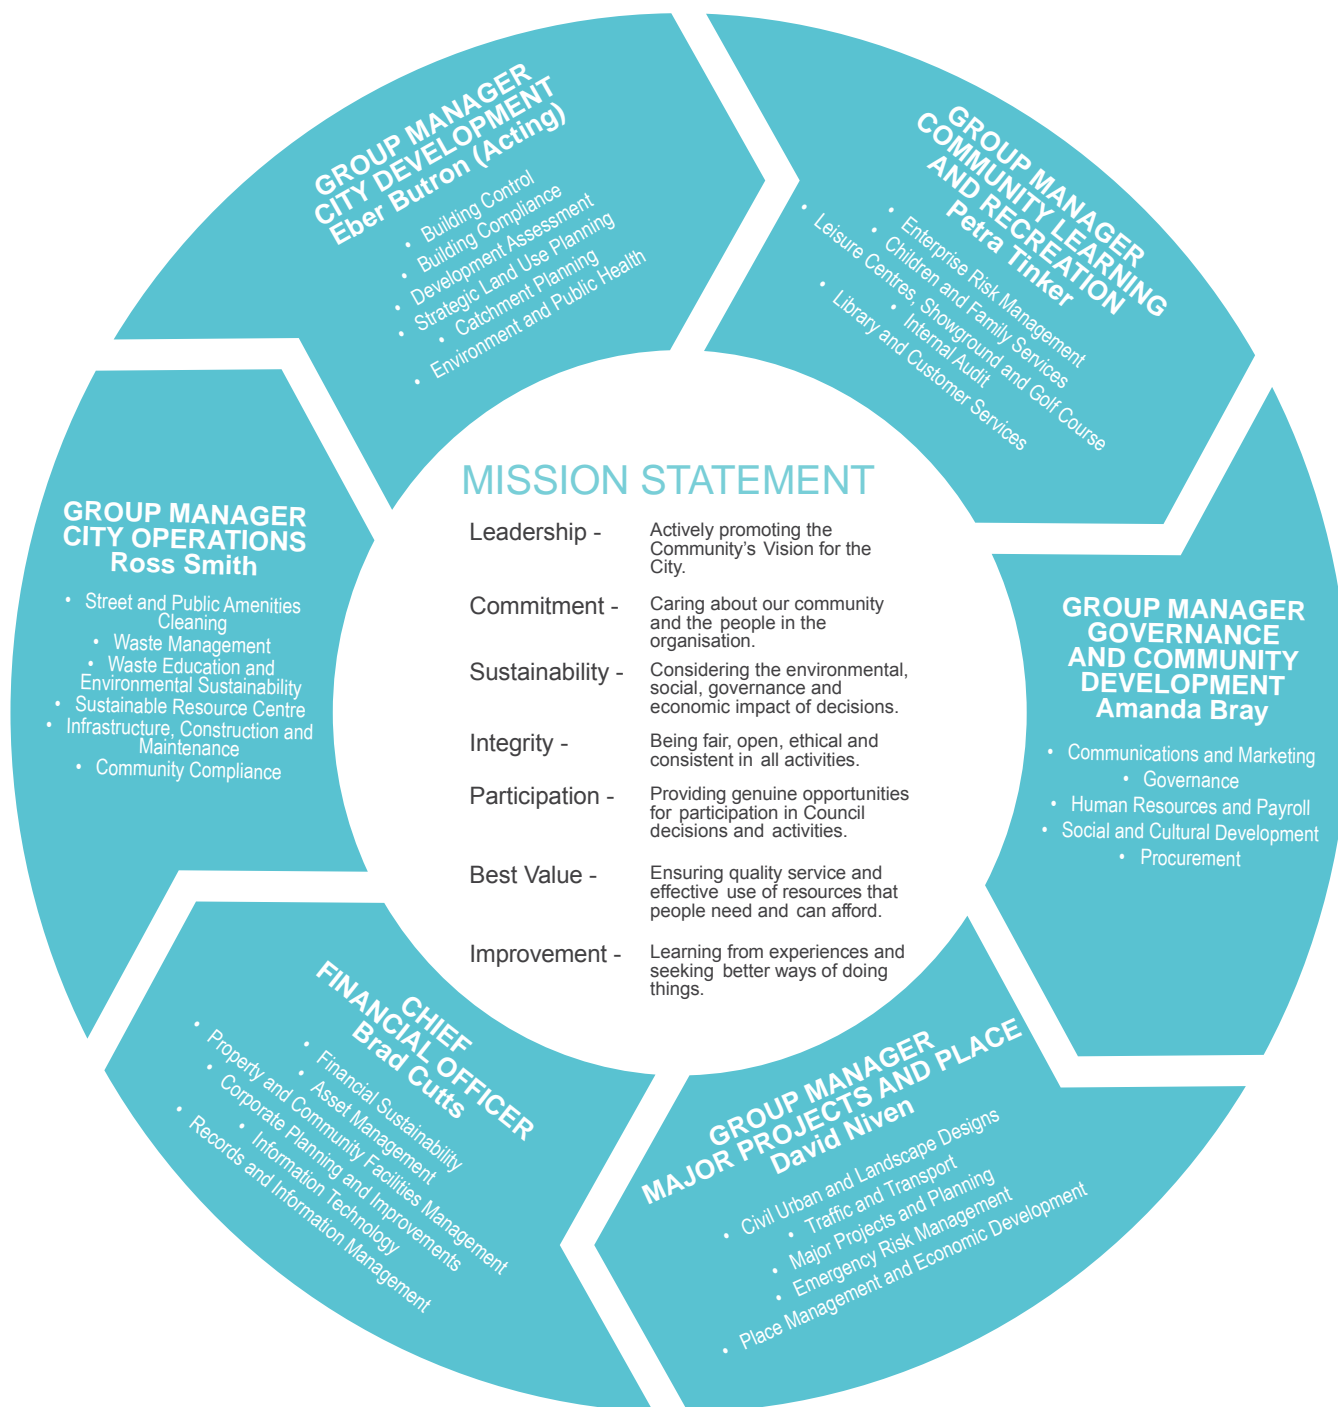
GROUP MANAGER
CITY DEVELOPMENT
Eber Butron (Acting)

- Building Control
- Building Compliance
- Development Assessment
- Strategic Land Use Planning
- Catchment Planning
- Environment and Public Health

GROUP MANAGER
COMMUNITY LEARNING
AND RECREATION
Petra Tinker

- Enterprise Risk Management
- Children and Family Services
- Leisure Centres, Showground and Golf Course
- Internal Audit
- Library and Customer Services

GROUP MANAGER
CITY OPERATIONS
Ross Smith

- Street and Public Amenities Cleaning
- Waste Management
- Waste Education and Environmental Sustainability
- Sustainable Resource Centre
- Infrastructure, Construction and Maintenance
- Community Compliance

MISSION STATEMENT

| | |
|---|---|
| Leadership - | Actively promoting the Community's Vision for the City. |
| Commitment - | Caring about our community and the people in the organisation. |
| Sustainability - | Considering the environmental, social, governance and economic impact of decisions. |
| Integrity - | Being fair, open, ethical and consistent in all activities. |
| Participation - | Providing genuine opportunities for participation in Council decisions and activities. |
| Best Value - | Ensuring quality service and effective use of resources that people need and can afford. |
| Improvement - | Learning from experiences and seeking better ways of doing things. |

GROUP MANAGER
GOVERNANCE
AND COMMUNITY
DEVELOPMENT
Amanda Bray

- Communications and Marketing
- Governance
- Human Resources and Payroll
- Social and Cultural Development
- Procurement

CHIEF
FINANCIAL OFFICER
Brad Cutts

- Financial Sustainability
- Asset Management
- Property and Community Facilities Management
- Corporate Planning and Improvements
- Information Technology
- Records and Information Management

GROUP MANAGER
MAJOR PROJECTS AND PLACE
David Niven

- Civil Urban and Landscape Designs
- Traffic and Transport
- Major Projects and Planning
- Emergency Risk Management
- Place Management and Economic Development